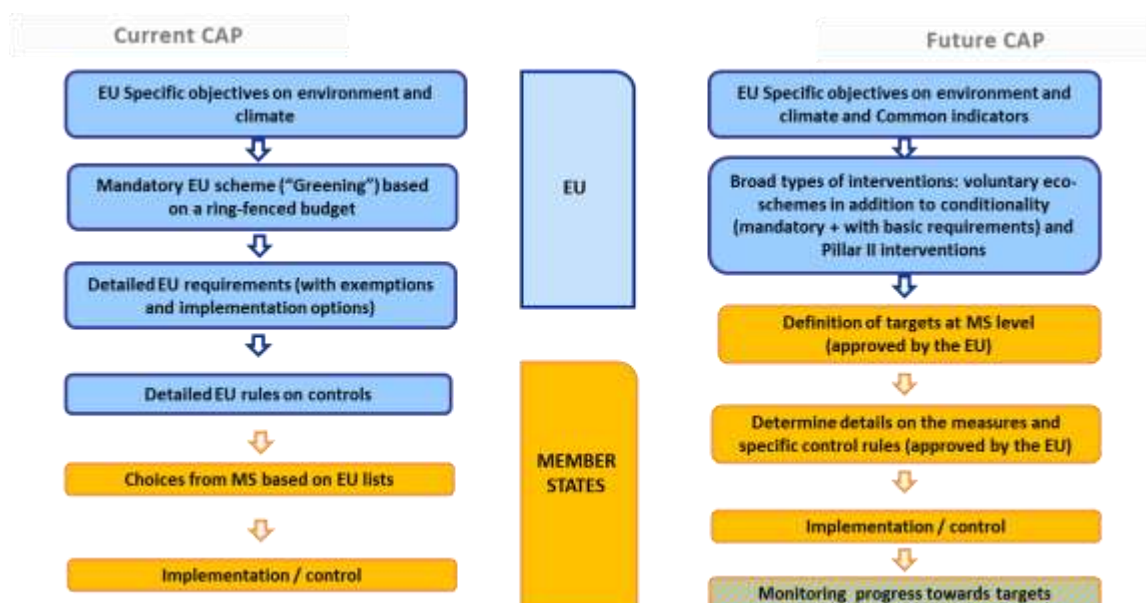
Current CAP

EU Specific objectives on environment and climate

Mandatory EU scheme ("Greening") based on a ring-fenced budget

Detailed EU requirements (with exemptions and implementation options)

Detailed EU rules on controls

Choices from MS based on EU lists

Implementation / control

EU

MEMBER STATES

Future CAP

EU Specific objectives on environment and climate and Common indicators

Broad types of interventions: voluntary eco-schemes in addition to conditionality (mandatory + with basic requirements) and Pillar II interventions

Definition of targets at MS level (approved by the EU)

Determine details on the measures and specific control rules (approved by the EU)

Implementation / control

Monitoring progress towards targets